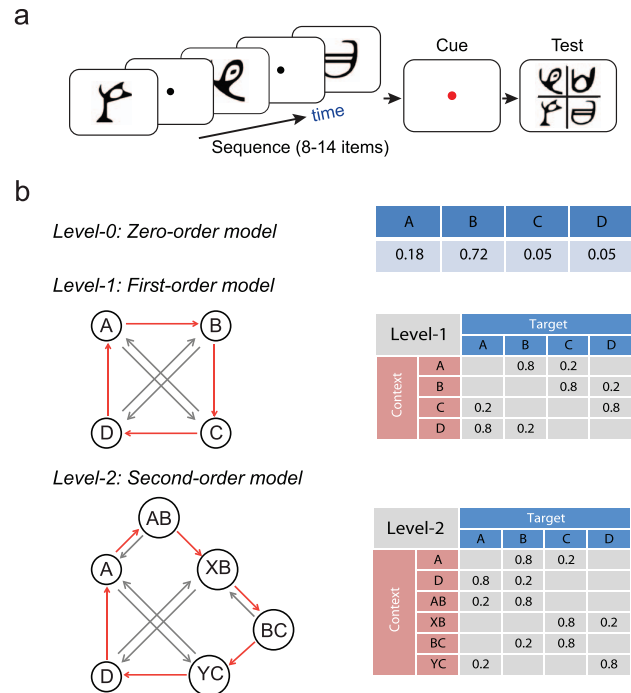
a

time

Sequence (8-14 items)

Cue

Test

b

Level-0: Zero-order model

| A | B | C | D |
|---|---|---|---|
| 0.18 | 0.72 | 0.05 | 0.05 |

Level-1: First-order model

A B D C

| Level-1 | | Target | | | |
|---|---|---|---|---|---|
| | | A | B | C | D |
| Context | A | | 0.8 | 0.2 | |
| | B | | | 0.8 | 0.2 |
| | C | 0.2 | | | 0.8 |
| | D | 0.8 | 0.2 | | |

Level-2: Second-order model

AB A XB BC D YC

| Level-2 | | Target | | | |
|---|---|---|---|---|---|
| | | A | B | C | D |
| Context | A | | 0.8 | 0.2 | |
| | D | 0.8 | 0.2 | | |
| | AB | 0.2 | 0.8 | | |
| | XB | | | 0.8 | 0.2 |
| | BC | | 0.2 | 0.8 | |
| | YC | 0.2 | | | 0.8 |